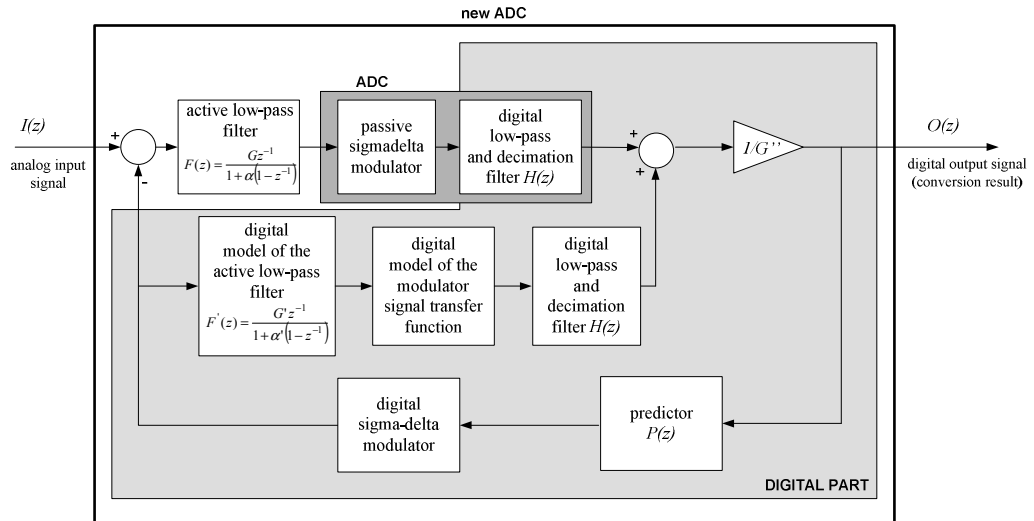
new ADC

ADC

$I(z)$

analog input signal

+

-

active low-pass filter

$F(z) = \frac{Gz^{-1}}{1+\alpha\left(1-z^{-1}\right)}$

passive sigmadelta modulator

digital low-pass and decimation filter $H(z)$

+

+

$1/G''$

$O(z)$

digital output signal (conversion result)

digital model of the active low-pass filter

$F^{'}(z) = \frac{G'z^{-1}}{1+\alpha'\left(1-z^{-1}\right)}$

digital model of the modulator signal transfer function

digital low-pass and decimation filter $H(z)$

digital sigma-delta modulator

predictor $P(z)$

DIGITAL PART